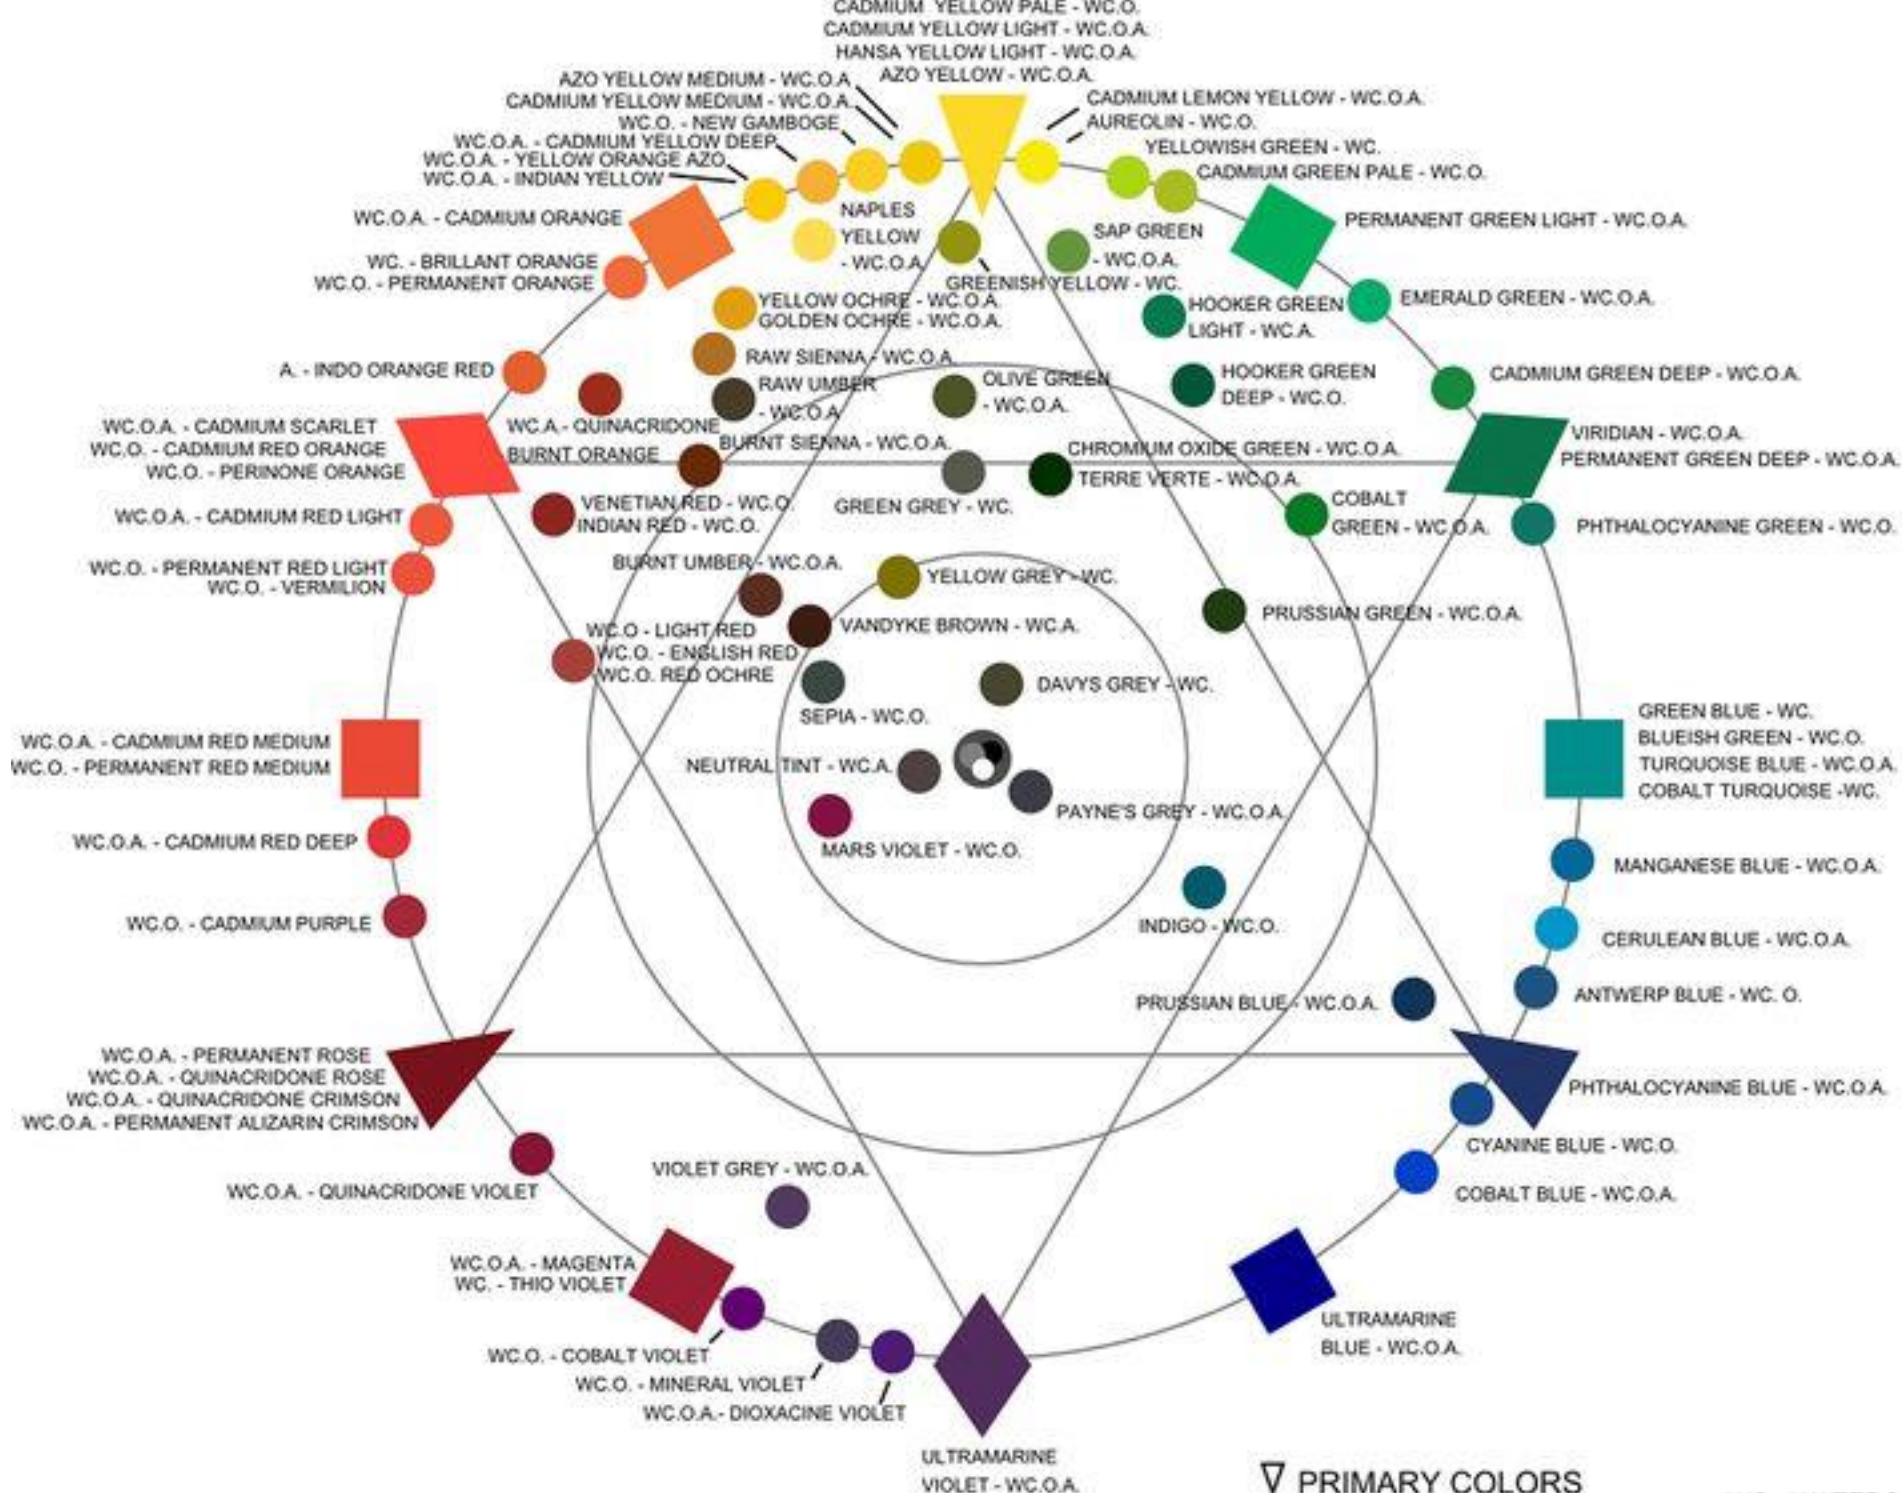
CADMIUM YELLOW PALE - WC.O.
CADMIUM YELLOW LIGHT - WC.O.A.
HANSA YELLOW LIGHT - WC.O.A.
AZO YELLOW - WC.O.A.
AZO YELLOW MEDIUM - WC.O.A.
CADMIUM YELLOW MEDIUM - WC.O.A.
WC.O. - NEW GAMBOGE
WC.O.A. - CADMIUM YELLOW DEEP
WC.O.A. - YELLOW ORANGE AZO
WC.O.A. - INDIAN YELLOW
CADMIUM LEMON YELLOW - WC.O.A.
AUREOLIN - WC.O.
YELLOWISH GREEN - WC.
CADMIUM GREEN PALE - WC.O.
WC.O.A. - CADMIUM ORANGE
NAPLES YELLOW - WC.O.A.
SAP GREEN - WC.O.A.
PERMANENT GREEN LIGHT - WC.O.A.
WC. - BRILLANT ORANGE
WC.O. - PERMANENT ORANGE
GREENISH YELLOW - WC.
YELLOW OCHRE - WC.O.A.
GOLDEN OCHRE - WC.O.A.
HOOKER GREEN LIGHT - WC.A.
EMERALD GREEN - WC.O.A.
RAW SIENNA - WC.O.A.
A. - INDO ORANGE RED
RAW UMBER - WC.O.A.
OLIVE GREEN - WC.O.A.
HOOKER GREEN DEEP - WC.O.
CADMIUM GREEN DEEP - WC.O.A.
WC.O.A. - CADMIUM SCARLET
WC.O. - CADMIUM RED ORANGE
WC.O. - PERINONE ORANGE
WC.A. - QUINACRIDONE BURNT ORANGE
BURNT SIENNA - WC.O.A.
CHROMIUM OXIDE GREEN - WC.O.A.
VIRIDIAN - WC.O.A.
PERMANENT GREEN DEEP - WC.O.A.
TERRE VERTE - WC.O.A.
WC.O.A. - CADMIUM RED LIGHT
VENETIAN RED - WC.O.
INDIAN RED - WC.O.
GREEN GREY - WC.
COBALT GREEN - WC.O.A.
PHTHALOCYANINE GREEN - WC.O.
WC.O. - PERMANENT RED LIGHT
WC.O. - VERMILION
BURNT UMBER - WC.O.A.
YELLOW GREY - WC.
PRUSSIAN GREEN - WC.O.A.
WC.O - LIGHT RED
WC.O. - ENGLISH RED
WC.O. RED OCHRE
VANDYKE BROWN - WC.A.
DAVYS GREY - WC.
SEPIA - WC.O.
GREEN BLUE - WC.
BLUEISH GREEN - WC.O.
TURQUOISE BLUE - WC.O.A.
COBALT TURQUOISE -WC.
WC.O.A. - CADMIUM RED MEDIUM
WC.O. - PERMANENT RED MEDIUM
NEUTRAL TINT - WC.A.
PAYNE'S GREY - WC.O.A.
MARS VIOLET - WC.O.
WC.O.A. - CADMIUM RED DEEP
MANGANESE BLUE - WC.O.A.
WC.O. - CADMIUM PURPLE
INDIGO - WC.O.
CERULEAN BLUE - WC.O.A.
PRUSSIAN BLUE - WC.O.A.
ANTWERP BLUE - WC. O.
WC.O.A. - PERMANENT ROSE
WC.O.A. - QUINACRIDONE ROSE
WC.O.A. - QUINACRIDONE CRIMSON
WC.O.A. - PERMANENT ALIZARIN CRIMSON
PHTHALOCYANINE BLUE - WC.O.A.
CYANINE BLUE - WC.O.
WC.O.A. - QUINACRIDONE VIOLET
VIOLET GREY - WC.O.A.
COBALT BLUE - WC.O.A.
WC.O.A. - MAGENTA
WC. - THIO VIOLET
WC.O. - COBALT VIOLET
WC.O. - MINERAL VIOLET
WC.O.A.- DIOXACINE VIOLET
ULTRAMARINE BLUE - WC.O.A.
ULTRAMARINE VIOLET - WC.O.A.
∇ PRIMARY COLORS